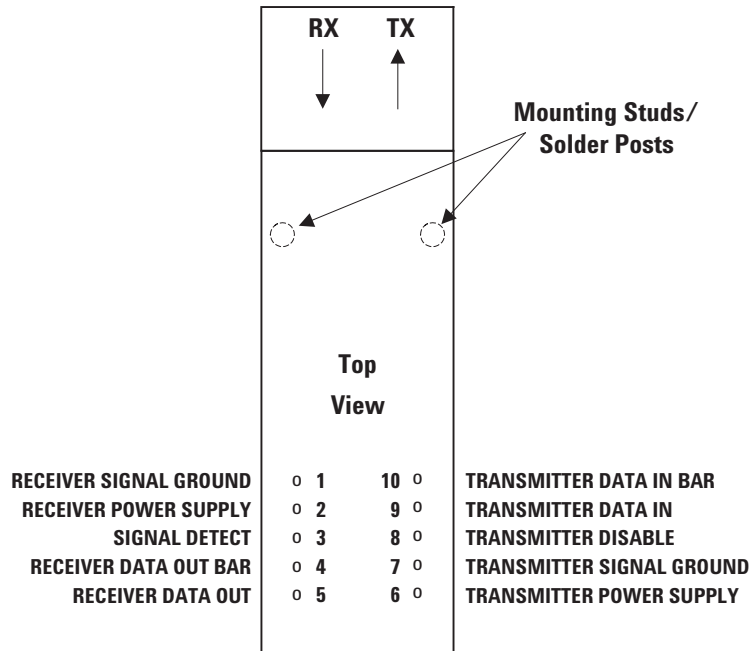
RX TX

Mounting Studs/ Solder Posts

Top View

RECEIVER SIGNAL GROUND o 1 10 o TRANSMITTER DATA IN BAR
RECEIVER POWER SUPPLY o 2 9 o TRANSMITTER DATA IN
SIGNAL DETECT o 3 8 o TRANSMITTER DISABLE
RECEIVER DATA OUT BAR o 4 7 o TRANSMITTER SIGNAL GROUND
RECEIVER DATA OUT o 5 6 o TRANSMITTER POWER SUPPLY